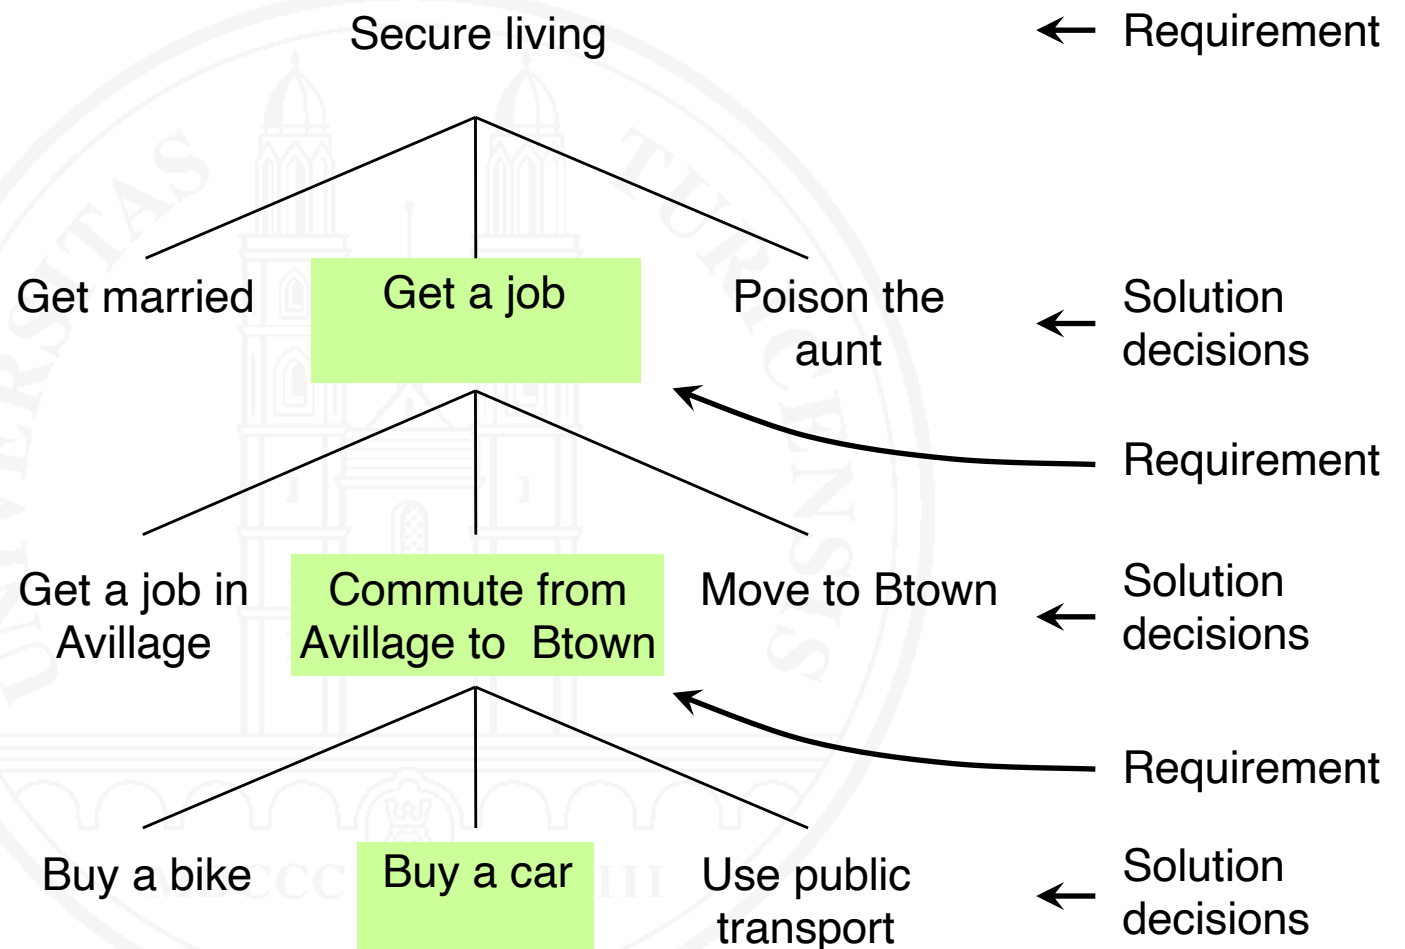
Secure living

Requirement

Get married

Get a job

Poison the aunt

Solution decisions

Requirement

Get a job in Avillage

Commute from Avillage to Btown

Move to Btown

Solution decisions

Requirement

Buy a bike

Buy a car

Use public transport

Solution decisions